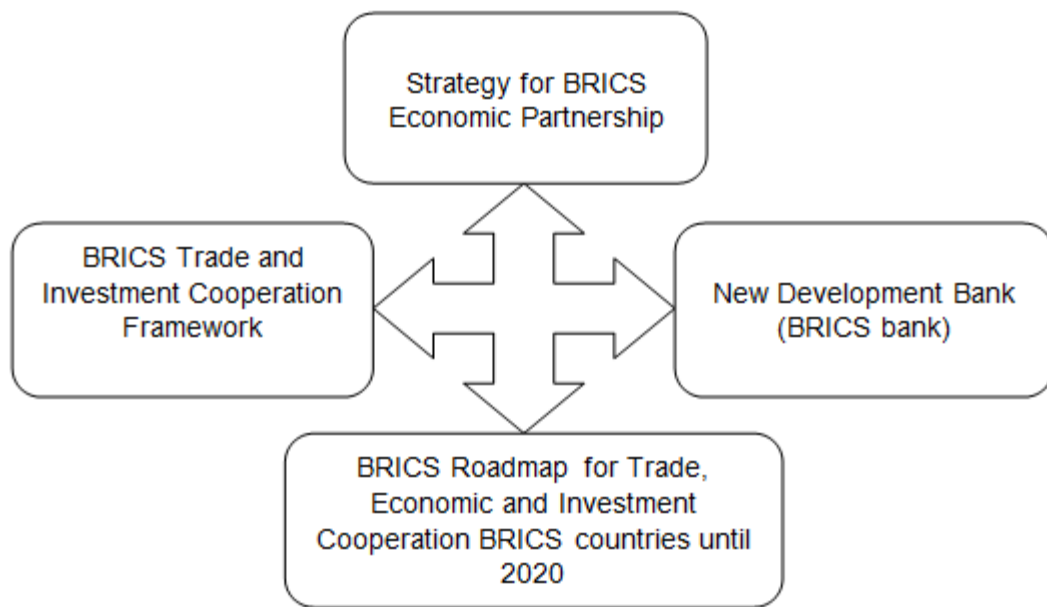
Strategy for BRICS Economic Partnership

BRICS Trade and Investment Cooperation Framework

New Development Bank (BRICS bank)

BRICS Roadmap for Trade, Economic and Investment Cooperation BRICS countries until 2020